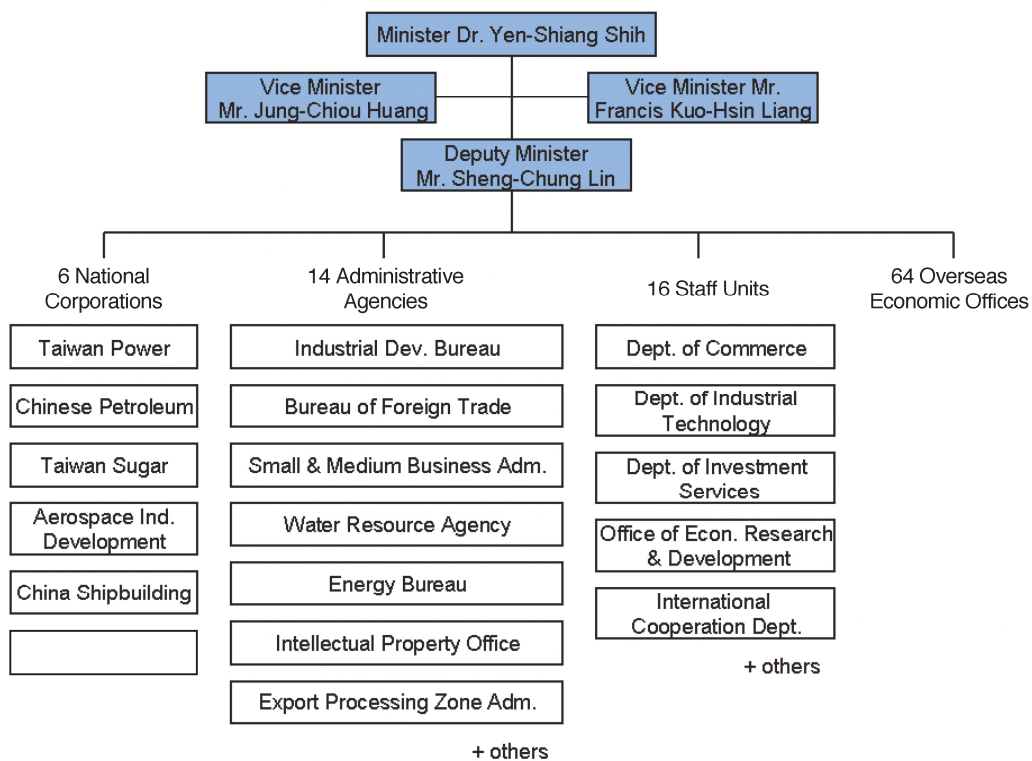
Minister Dr. Yen-Shiang Shih

Vice Minister Mr. Jung-Chiou Huang

Vice Minister Mr. Francis Kuo-Hsin Liang

Deputy Minister Mr. Sheng-Chung Lin

6 National Corporations

Taiwan Power

Chinese Petroleum

Taiwan Sugar

Aerospace Ind. Development

China Shipbuilding

14 Administrative Agencies

Industrial Dev. Bureau

Bureau of Foreign Trade

Small & Medium Business Adm.

Water Resource Agency

Energy Bureau

Intellectual Property Office

Export Processing Zone Adm.

+ others

16 Staff Units

Dept. of Commerce

Dept. of Industrial Technology

Dept. of Investment Services

Office of Econ. Research & Development

International Cooperation Dept.

+ others

64 Overseas Economic Offices